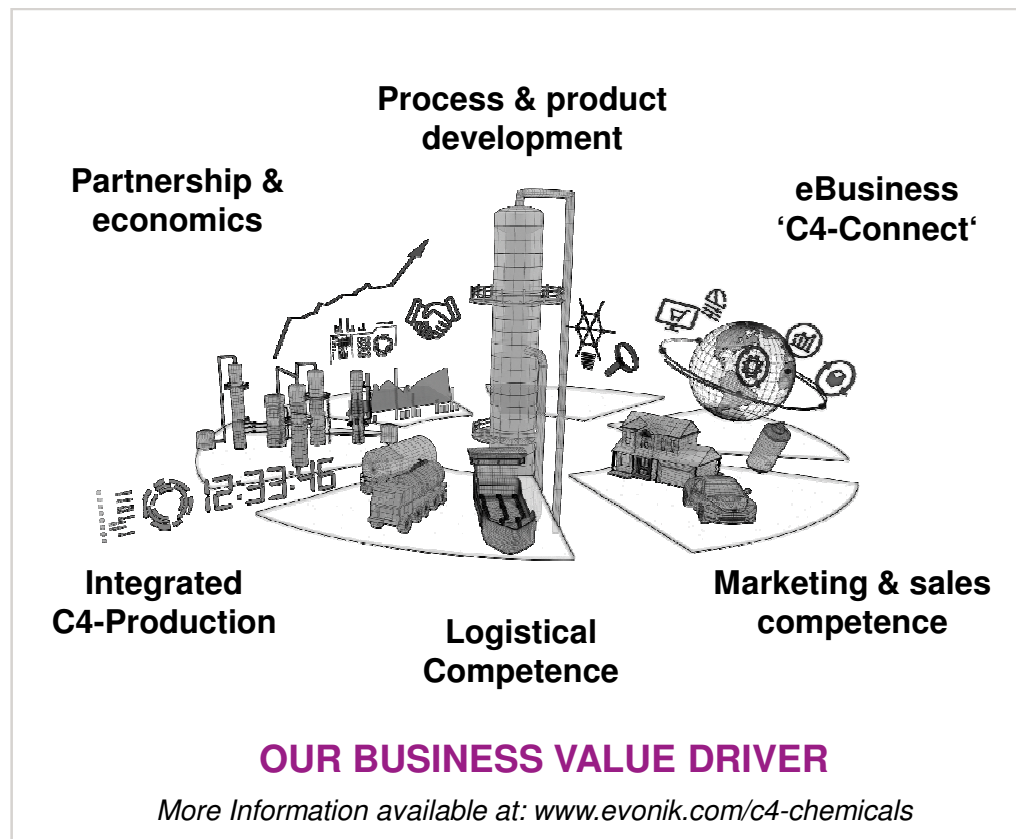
Process & product development

Partnership & economics

eBusiness 'C4-Connect'

12:33:46

Integrated C4-Production

Logistical Competence

Marketing & sales competence

OUR BUSINESS VALUE DRIVER

More Information available at: www.evonik.com/c4-chemicals